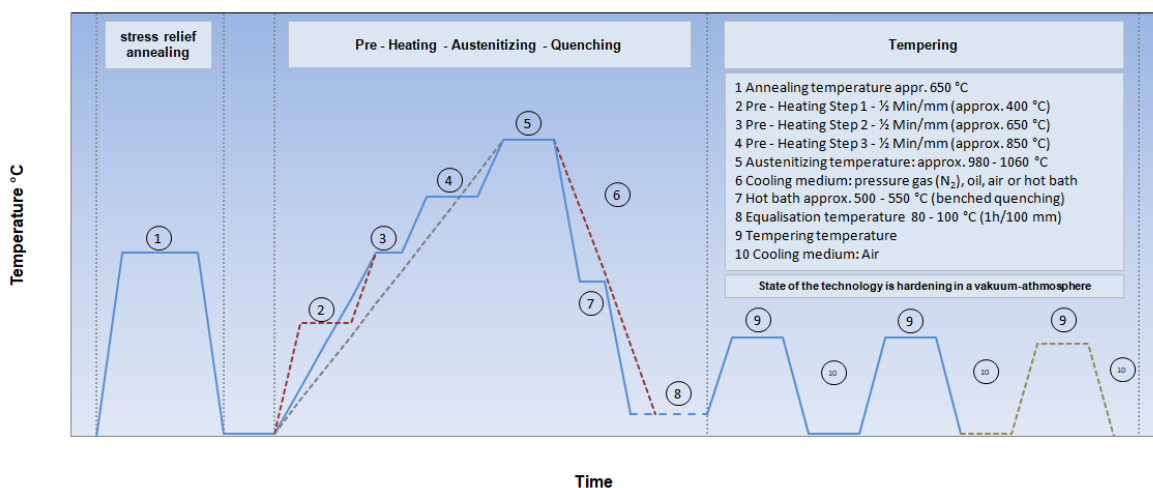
stress relief annealing

Pre - Heating - Austenitizing - Quenching

Tempering

1 Annealing temperature appr. 650 °C
2 Pre - Heating Step 1 - ½ Min/mm (approx. 400 °C)
3 Pre - Heating Step 2 - ½ Min/mm (approx. 650 °C)
4 Pre - Heating Step 3 - ½ Min/mm (approx. 850 °C)
5 Austenitizing temperature: approx. 980 - 1060 °C
6 Cooling medium: pressure gas ($N_2$), oil, air or hot bath
7 Hot bath approx. 500 - 550 °C (benched quenching)
8 Equalisation temperature 80 - 100 °C (1h/100 mm)
9 Tempering temperature
10 Cooling medium: Air

State of the technology is hardening in a vakuum-athmosphere

Temperature °C

1
2
3
4
5
6
7
8
9
10
9
10
9
10

Time